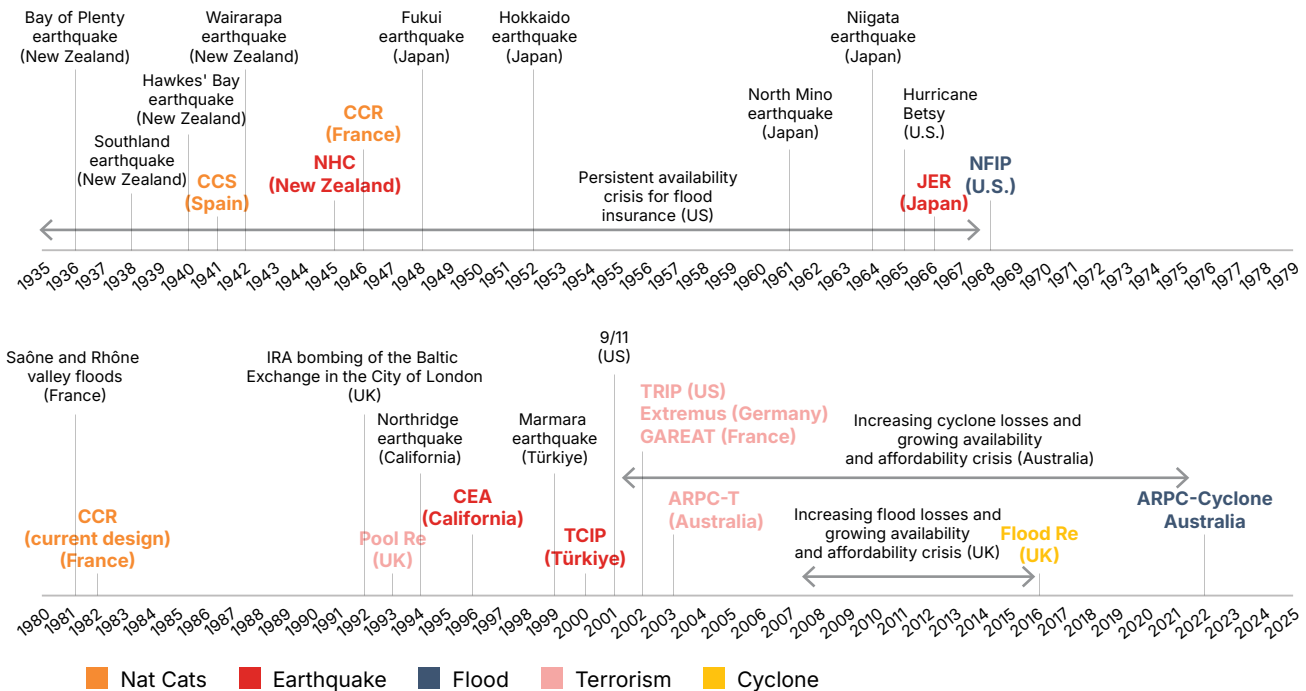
Bay of Plenty earthquake (New Zealand)

Wairarapa earthquake (New Zealand)

Hawkes' Bay earthquake (New Zealand)

Southland earthquake (New Zealand)

CCS (Spain)

Fukui earthquake (Japan)

Hokkaido earthquake (Japan)

CCR (France)

NHC (New Zealand)

Persistent availability crisis for flood insurance (US)

North Mino earthquake (Japan)

Niigata earthquake (Japan)

Hurricane Betsy (U.S.)

JER (Japan)

NFIP (U.S.)

1935 1936 1937 1938 1939 1940 1941 1942 1943 1944 1945 1946 1947 1948 1949 1950 1951 1952 1953 1954 1955 1956 1957 1958 1959 1960 1961 1962 1963 1964 1965 1966 1967 1968 1969 1970 1971 1972 1973 1974 1975 1976 1977 1978 1979

Saône and Rhône valley floods (France)

CCR (current design) (France)

IRA bombing of the Baltic Exchange in the City of London (UK)

Pool Re (UK)

Northridge earthquake (California)

CEA (California)

Marmara earthquake (Türkiye)

TCIP (Türkiye)

9/11 (US)

TRIP (US)
Extremus (Germany)
GAREAT (France)

ARPC-T (Australia)

Increasing cyclone losses and growing availability and affordability crisis (Australia)

Increasing flood losses and growing availability and affordability crisis (UK)

Flood Re (UK)

ARPC-Cyclone Australia

1980 1981 1982 1983 1984 1985 1986 1987 1988 1989 1990 1991 1992 1993 1994 1995 1996 1997 1998 1999 2000 2001 2002 2003 2004 2005 2006 2007 2008 2009 2010 2011 2012 2013 2014 2015 2016 2017 2018 2019 2020 2021 2022 2023 2024 2025

Nat Cats Earthquake Flood Terrorism Cyclone